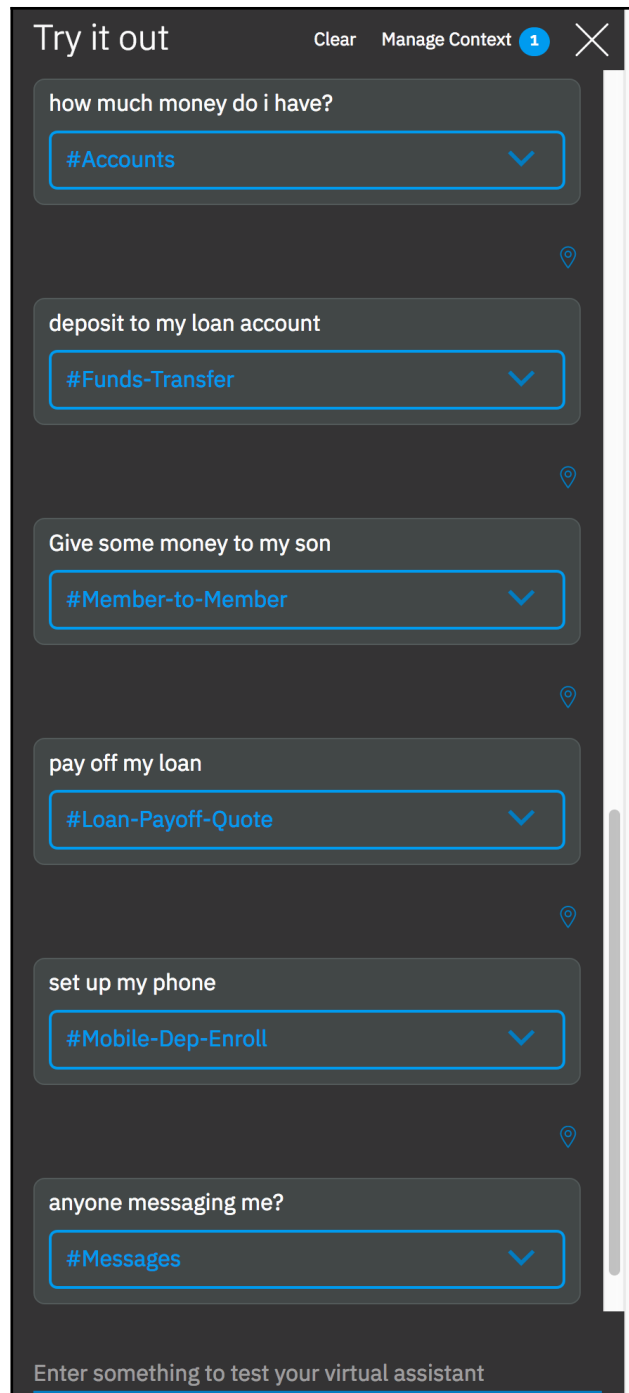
Try it out

Clear

Manage Context 1

how much money do i have?

#Accounts

deposit to my loan account

#Funds-Transfer

Give some money to my son

#Member-to-Member

pay off my loan

#Loan-Payoff-Quote

set up my phone

#Mobile-Dep-Enroll

anyone messaging me?

#Messages

Enter something to test your virtual assistant